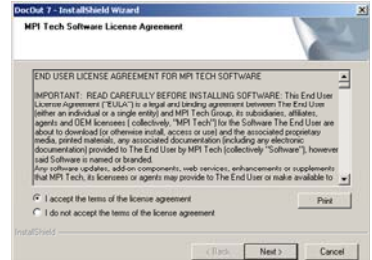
DocOut 7 - InstallShield Wizard

MPI Tech Software License Agreement

END USER LICENSE AGREEMENT FOR MPI TECH SOFTWARE

IMPORTANT: READ CAREFULLY BEFORE INSTALLING SOFTWARE: This End User License Agreement ("EULA") is a legal and binding agreement between The End User (either an individual or a single entity) and MPI Tech Group, its subsidiaries, affiliates, agents and OEM licensees (collectively, "MPI Tech") for the Software The End User are about to download (or otherwise install, access or use) and the associated proprietary media, printed materials, any associated documentation (including any electronic documentation) provided to The End User by MPI Tech (collectively "Software"), however said Software is named or branded.
Any software updates, add-on components, web services, enhancements or supplements that MPI Tech, its licensees or agents may provide to The End User or make available to

I accept the terms of the license agreement

I do not accept the terms of the license agreement

Print

InstallShield

< Back

Next >

Cancel